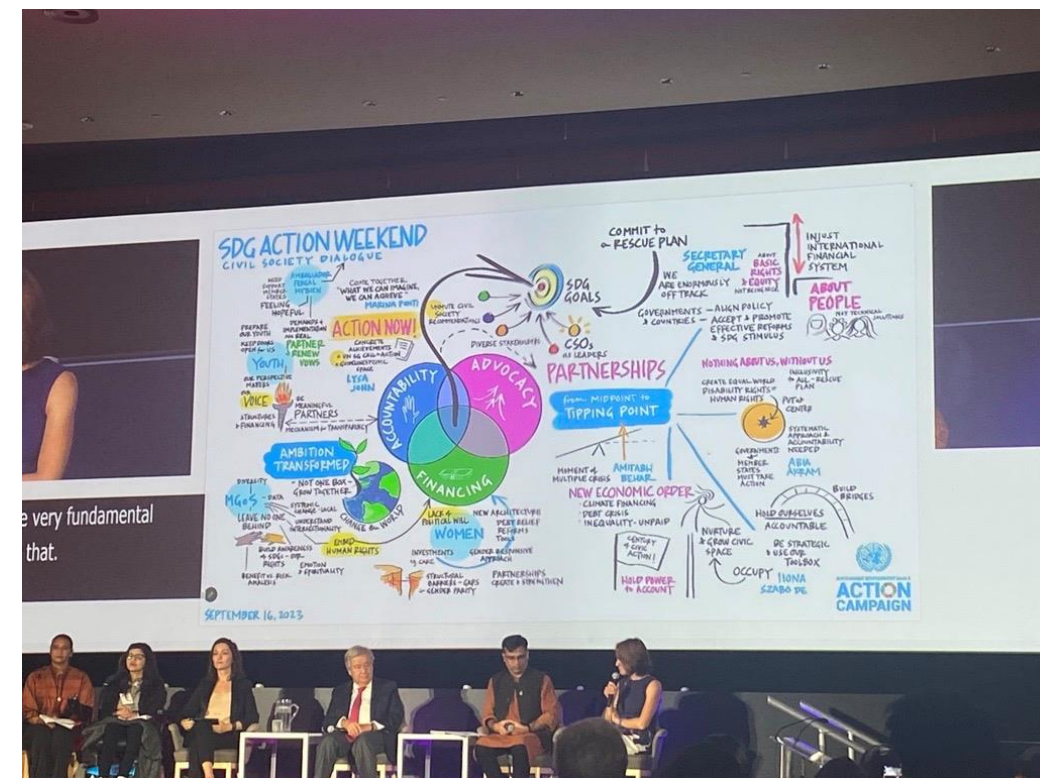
SDG ACTION WEEKEND
CIVIL SOCIETY DIALOGUE

COME TOGETHER... WHAT WE CAN IMAGINE, WE CAN ACHIEVE
MARINA PONTI

AMBITIOUS FISCAL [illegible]

FEELING HOPEFUL

ACTION NOW!

PREPARE OUR YOUTH

PARTNER RENEW VOWS

YOUTH

VOICE

PARTNERS

LYSA JOHN

AMBITION TRANSFORMED

MGoS

LEAVE NO ONE BEHIND

NOT ONE BOX - GROW TOGETHER

CHANGE the WORLD

HUMAN RIGHTS

ACCOUNTABILITY

ADVOCACY

FINANCING

WOMEN

LACK of POLITICAL WILL

NEW ARCHITECTURE

DEBT RELIEF

PARTNERSHIPS CREATE & STRENGTHEN

SDG GOALS

CSOs AS LEADERS

DIVERSE STAKEHOLDERS

PARTNERSHIPS

from MIDPOINT to TIPPING POINT

AMITABH BEHAR

MOMENT of MULTIPLE CRISIS

NEW ECONOMIC ORDER
- CLIMATE FINANCING
- DEBT CRISIS
- INEQUALITY - UNPAID

CENTURY of CIVIC ACTION!

HOLD POWER to ACCOUNT

NURTURE & GROW CIVIC SPACE

OCCUPY

ILONA SZABO DE

COMMIT to RESCUE PLAN

SECRETARY GENERAL

WE ARE ENORMOUSLY OFF TRACK

ABOUT BASIC RIGHTS & EQUITY

UNJUST INTERNATIONAL FINANCIAL SYSTEM

ABOUT PEOPLE

GOVERNMENTS & COUNTRIES - ALIGN POLICY - ACCEPT & PROMOTE EFFECTIVE REFORMS & SDG STIMULUS

NOTHING ABOUT US, WITHOUT US

CREATE EQUAL WORLD DISABILITY RIGHTS = HUMAN RIGHTS

INCLUSIVITY in ALL - RESCUE PLAN

PUT at CENTER

SYSTEMATIC APPROACH & ACCOUNTABILITY NEEDED

GOVERNMENTS & MEMBER STATES MUST TAKE ACTION

ABIA AKRAM

BUILD BRIDGES

HOLD OURSELVES ACCOUNTABLE

BE STRATEGIC & USE OUR TOOLBOX

ACTION CAMPAIGN

SEPTEMBER 16, 2023

e very fundamental
that.